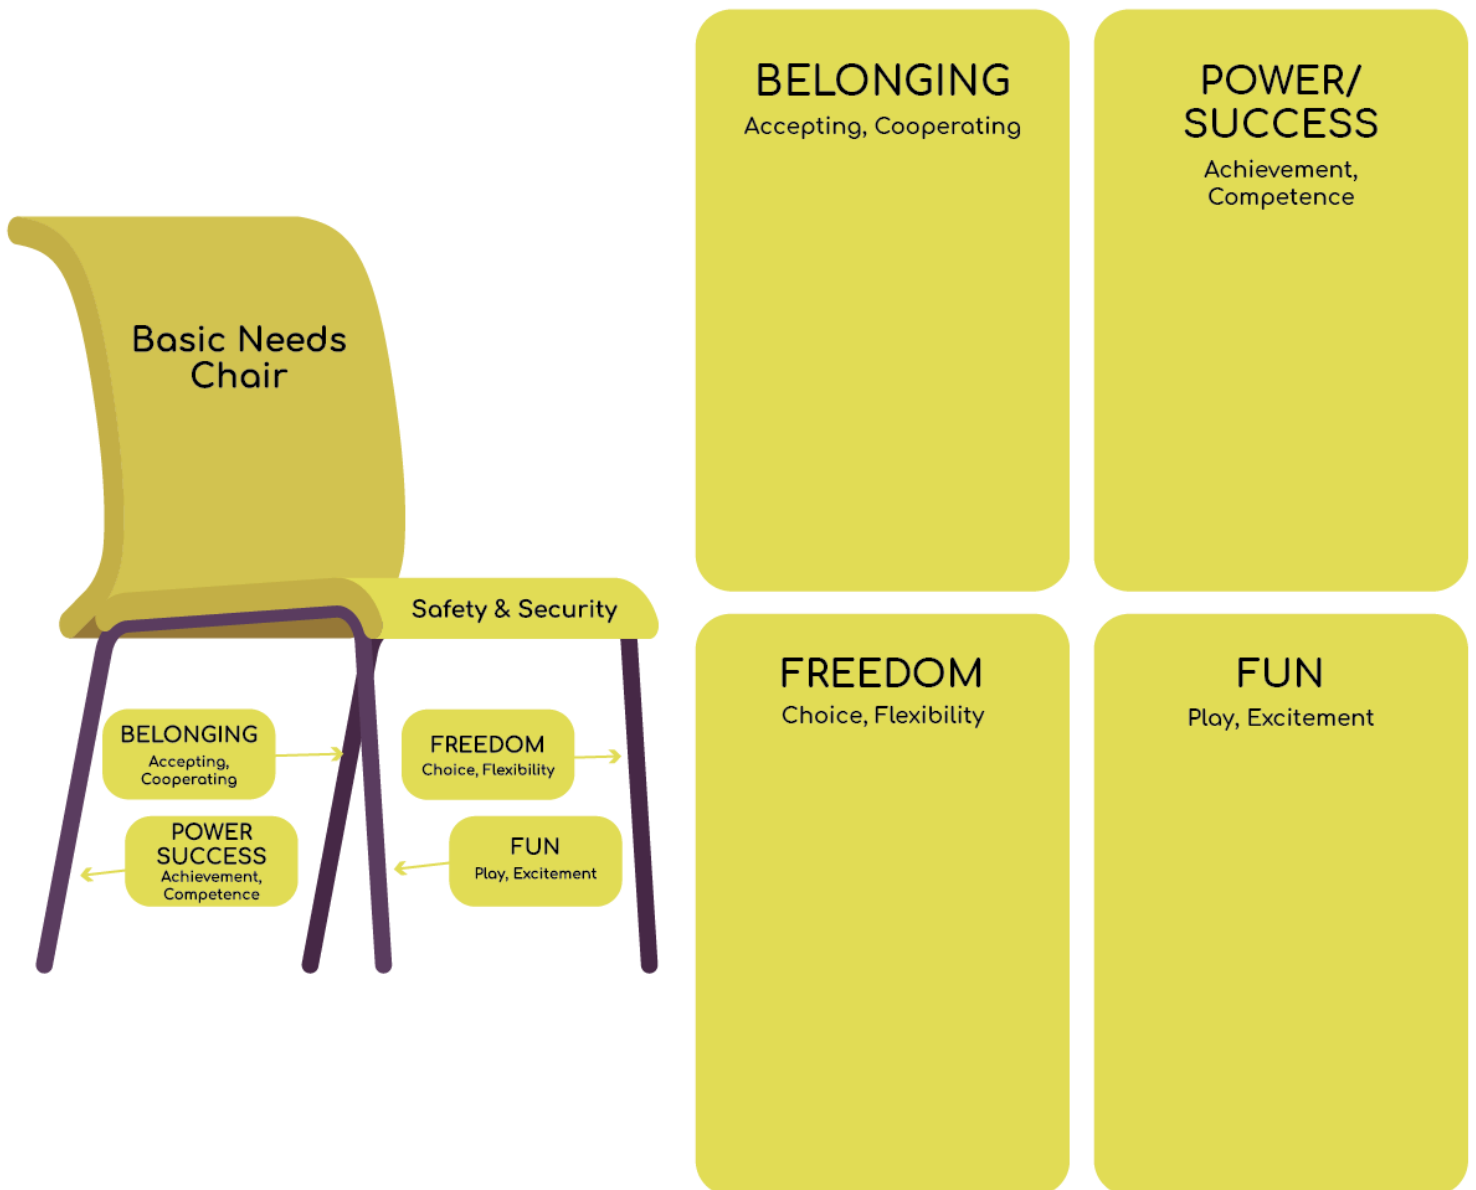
Basic Needs Chair

Safety & Security

BELONGING
Accepting, Cooperating

FREEDOM
Choice, Flexibility

POWER
SUCCESS
Achievement, Competence

FUN
Play, Excitement

BELONGING
Accepting, Cooperating

POWER/ SUCCESS
Achievement, Competence

FREEDOM
Choice, Flexibility

FUN
Play, Excitement